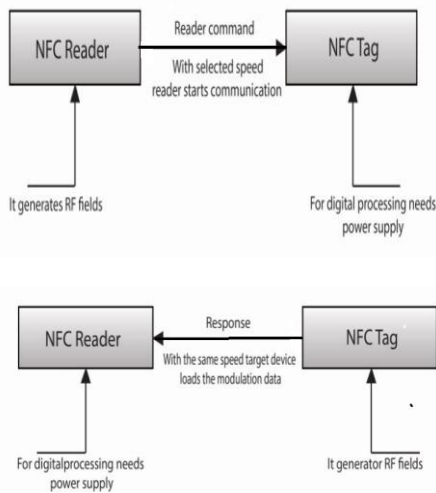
NFC Reader

Reader command

With selected speed reader starts communication

NFC Tag

It generates RF fields

For digital processing needs power supply

NFC Reader

Response

With the same speed target device loads the modulation data

NFC Tag

For digitalprocessing needs power supply

It generator RF fields